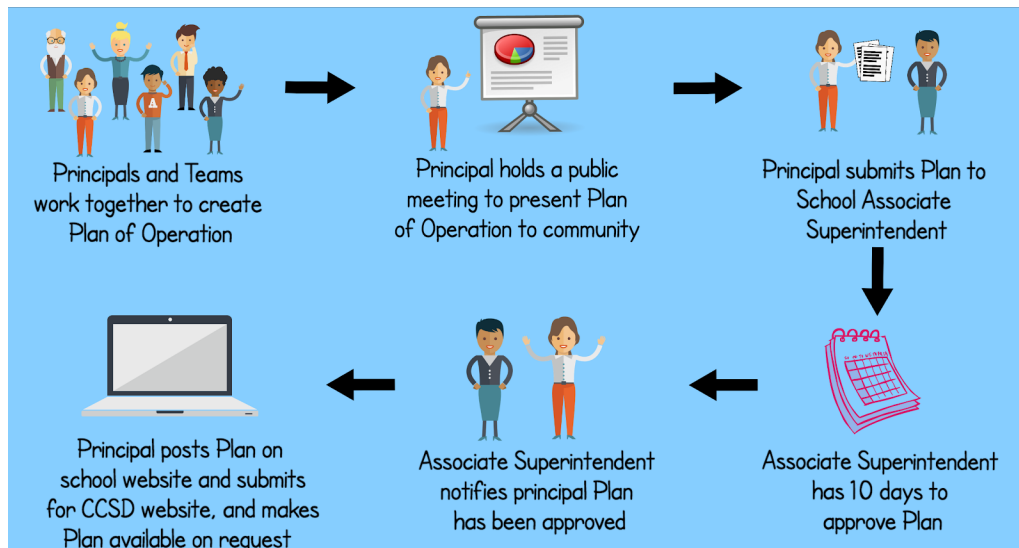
Principals and Teams work together to create Plan of Operation

Principal holds a public meeting to present Plan of Operation to community

Principal submits Plan to School Associate Superintendent

Associate Superintendent has 10 days to approve Plan

Associate Superintendent notifies principal Plan has been approved

Principal posts Plan on school website and submits for CCSD website, and makes Plan available on request